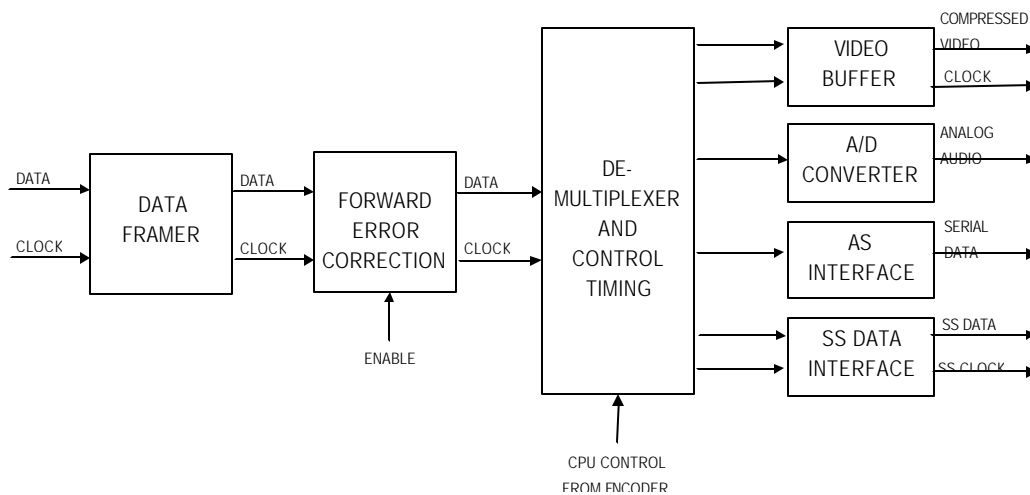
DATA

CLOCK

DATA FRAMER

DATA

CLOCK

FORWARD ERROR CORRECTION

ENABLE

DATA

CLOCK

DE-MULTIPLEXER AND CONTROL TIMING

CPU CONTROL FROM ENCODER

VIDEO BUFFER

COMPRESSED VIDEO

CLOCK

A/D CONVERTER

ANALOG AUDIO

AS INTERFACE

SERIAL DATA

SS DATA INTERFACE

SS DATA

SS CLOCK